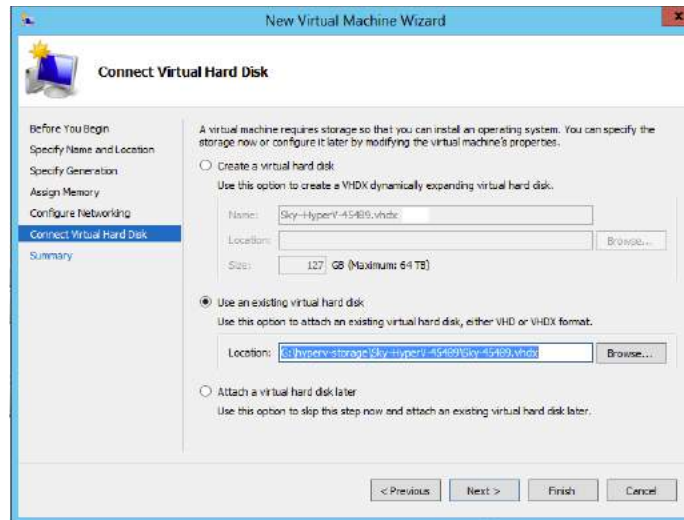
New Virtual Machine Wizard

Connect Virtual Hard Disk

Before You Begin
Specify Name and Location
Specify Generation
Assign Memory
Configure Networking
Connect Virtual Hard Disk
Summary

A virtual machine requires storage so that you can install an operating system. You can specify the storage now or configure it later by modifying the virtual machine's properties.

Create a virtual hard disk
Use this option to create a VHDX dynamically expanding virtual hard disk.

Name: Sky-HyperV-45489.vhdx
Location: Browse...
Size: 127 GB (Maximum: 64 TB)

Use an existing virtual hard disk
Use this option to attach an existing virtual hard disk, either VHD or VHDX format.

Location: G:\hyperv-storage\Sky-HyperV-45489\Sky-45489.vhdx Browse...

Attach a virtual hard disk later
Use this option to skip this step now and attach an existing virtual hard disk later.

< Previous Next > Finish Cancel